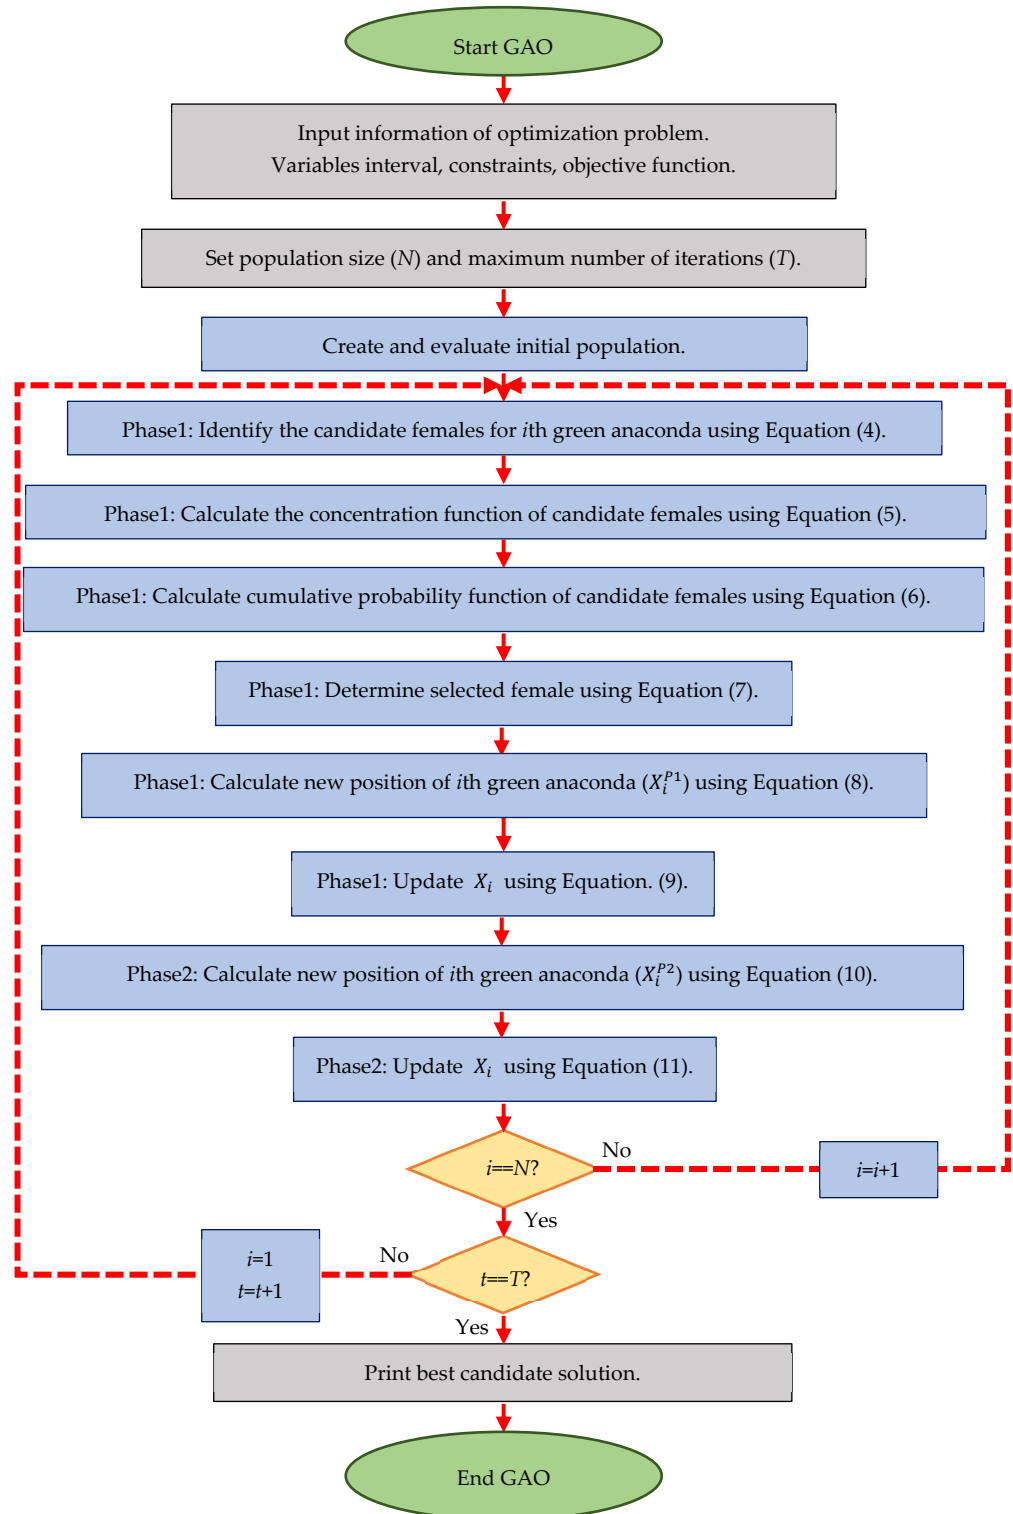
Start GAO

Input information of optimization problem.
Variables interval, constraints, objective function.

Set population size ($N$) and maximum number of iterations ($T$).

Create and evaluate initial population.

Phase1: Identify the candidate females for $i$th green anaconda using Equation (4).

Phase1: Calculate the concentration function of candidate females using Equation (5).

Phase1: Calculate cumulative probability function of candidate females using Equation (6).

Phase1: Determine selected female using Equation (7).

Phase1: Calculate new position of $i$th green anaconda ($X_i^{P1}$) using Equation (8).

Phase1: Update $X_i$ using Equation. (9).

Phase2: Calculate new position of $i$th green anaconda ($X_i^{P2}$) using Equation (10).

Phase2: Update $X_i$ using Equation (11).

$i$==$N$?

No

$i$=$i$+1

Yes

$i$=1
$t$=$t$+1

No

$t$==$T$?

Yes

Print best candidate solution.

End GAO